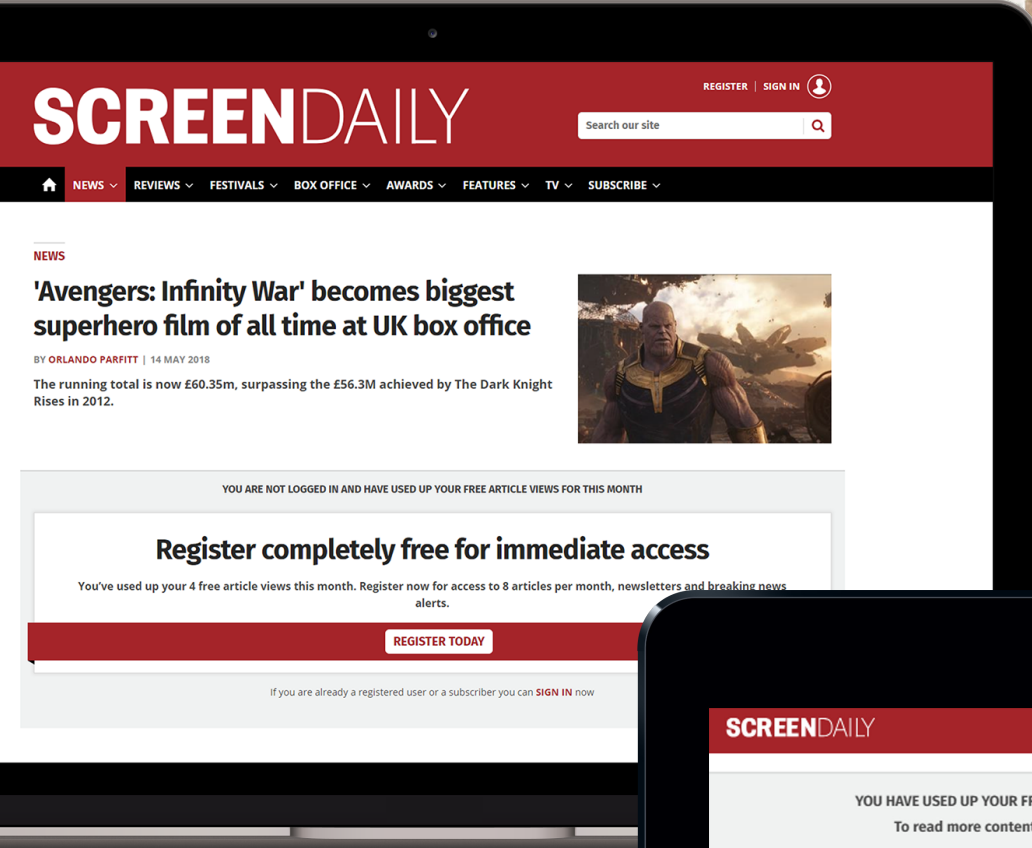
SCREENDAILY

REGISTER | SIGN IN

Search our site

NEWS REVIEWS FESTIVALS BOX OFFICE AWARDS FEATURES TV SUBSCRIBE

NEWS

'Avengers: Infinity War' becomes biggest superhero film of all time at UK box office

BY ORLANDO PARFITT | 14 MAY 2018

The running total is now £60.35m, surpassing the £56.3M achieved by The Dark Knight Rises in 2012.

YOU ARE NOT LOGGED IN AND HAVE USED UP YOUR FREE ARTICLE VIEWS FOR THIS MONTH

Register completely free for immediate access

You've used up your 4 free article views this month. Register now for access to 8 articles per month, newsletters and breaking news alerts.

REGISTER TODAY

If you are already a registered user or a subscriber you can SIGN IN now

SCREENDAILY

YOU HAVE USED UP YOUR F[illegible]

To read more conten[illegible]